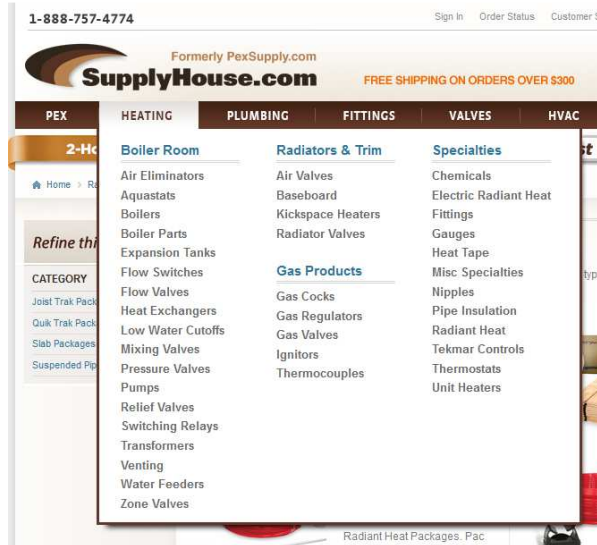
1-888-757-4774

Sign In Order Status Customer S

Formerly PexSupply.com

SupplyHouse.com

FREE SHIPPING ON ORDERS OVER $300

PEX HEATING PLUMBING FITTINGS VALVES HVAC

2-H

st

Home > Ra

Refine thi

CATEGORY

Joist Trak Pack

Quik Trak Pack

Slab Packages

Suspended Pip

typ

Boiler Room

Air Eliminators
Aquastats
Boilers
Boiler Parts
Expansion Tanks
Flow Switches
Flow Valves
Heat Exchangers
Low Water Cutoffs
Mixing Valves
Pressure Valves
Pumps
Relief Valves
Switching Relays
Transformers
Venting
Water Feeders
Zone Valves

Radiators & Trim

Air Valves
Baseboard
Kickspace Heaters
Radiator Valves

Gas Products

Gas Cocks
Gas Regulators
Gas Valves
Ignitors
Thermocouples

Specialties

Chemicals
Electric Radiant Heat
Fittings
Gauges
Heat Tape
Misc Specialties
Nipples
Pipe Insulation
Radiant Heat
Tekmar Controls
Thermostats
Unit Heaters

Radiant Heat Packages. Pac